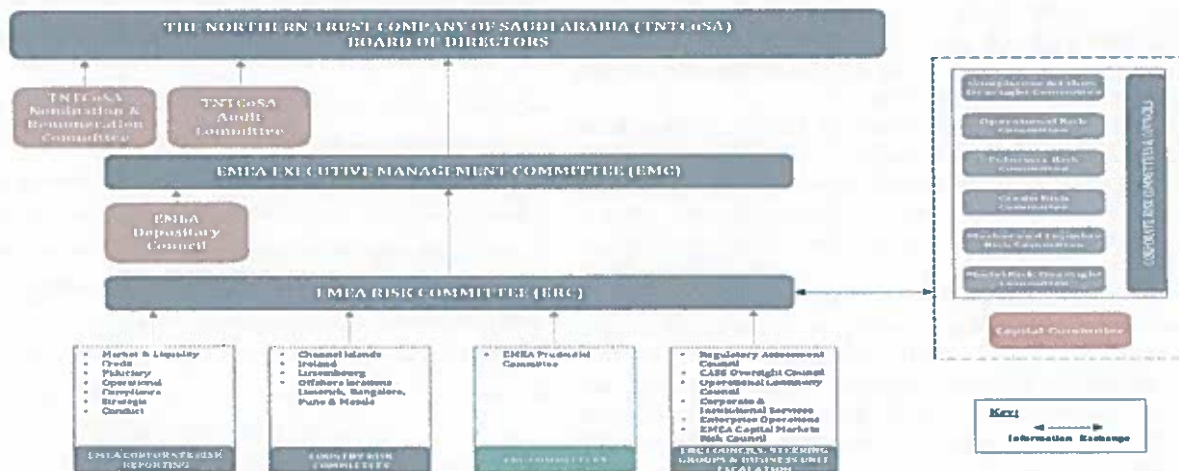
THE NORTHERN TRUST COMPANY OF SAUDI ARABIA (TNTCoSA)
BOARD OF DIRECTORS

TNTCoSA Nomination & Remuneration Committee

TNTCoSA Audit Committee

EMEA EXECUTIVE MANAGEMENT COMMITTEE (EMC)

EMEA Depositary Council

EMEA RISK COMMITTEE (ERC)

- Market & Liquidity
- Credit
- Fiduciary
- Operational
- Compliance
- Strategic
- Conduct

EMEA CORPORATE RISK REPORTING

- Channel Islands
- Ireland
- Luxembourg
- Offshore locations Limerick, Bangalore, Pune & Manila

COUNTRY RISK COMMITTEES

- EMEA Prudential Committee

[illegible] COMMITTEES

- Regulatory Assessment Council
- CASS Oversight Council
- Operational Continuity Council
- Corporate & Institutional Services
- Enterprise Operations
- EMEA Capital Markets Risk Council

ERC COUNCILS, STEERING GROUPS & BUSINESS UNIT ESCALATION

Compliance & Ethics Oversight Committee

Operational Risk Committee

Fiduciary Risk Committee

Credit Risk Committee

Market and Liquidity Risk Committee

Model Risk Oversight Committee

CORPORATE RISK COMMITTEES & COUNCILS

Capital Committee

Key:
Information Exchange